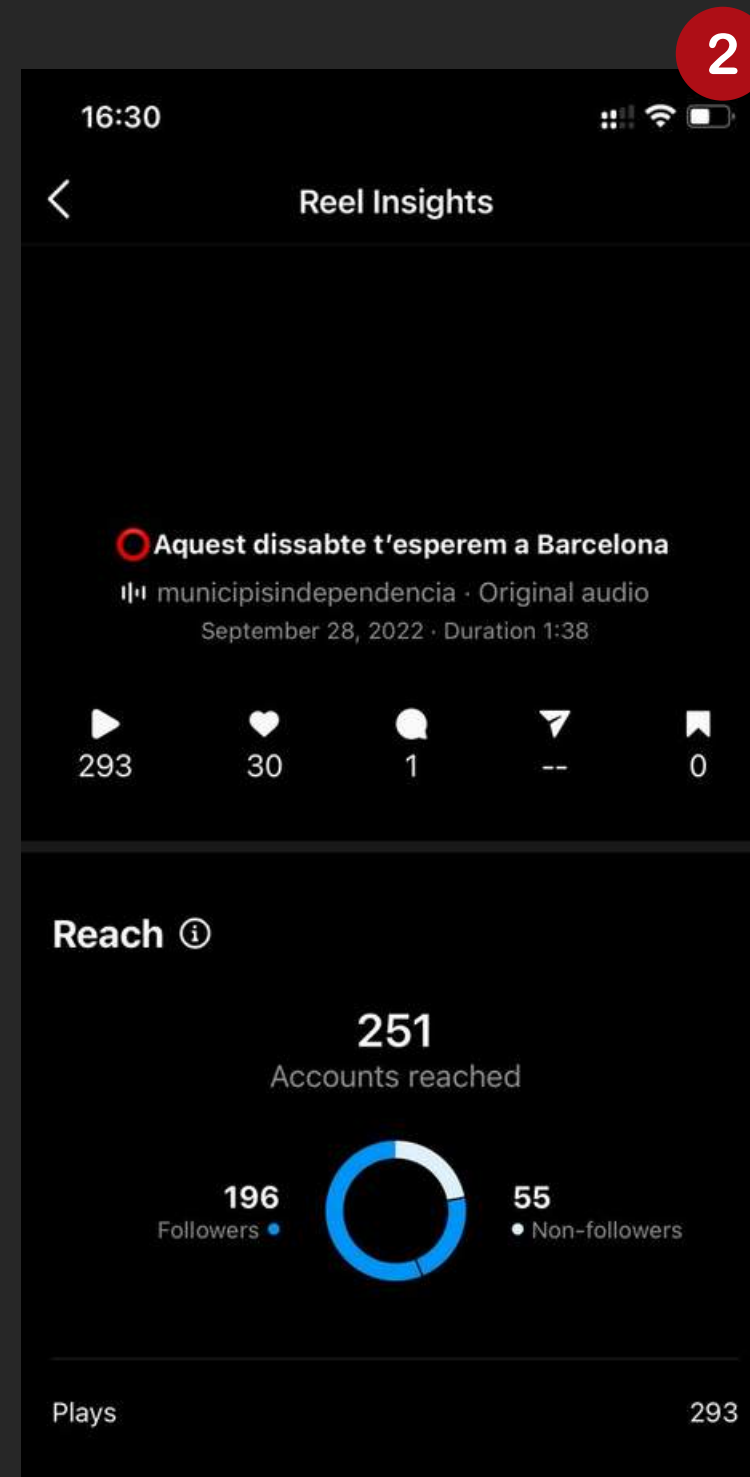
2

16:30

Reel Insights

⭕Aquest dissabte t'esperem a Barcelona
municipisindependencia · Original audio
September 28, 2022 · Duration 1:38

293
30
1
--
0

Reach

251
Accounts reached

196
Followers

55
Non-followers

Plays 293